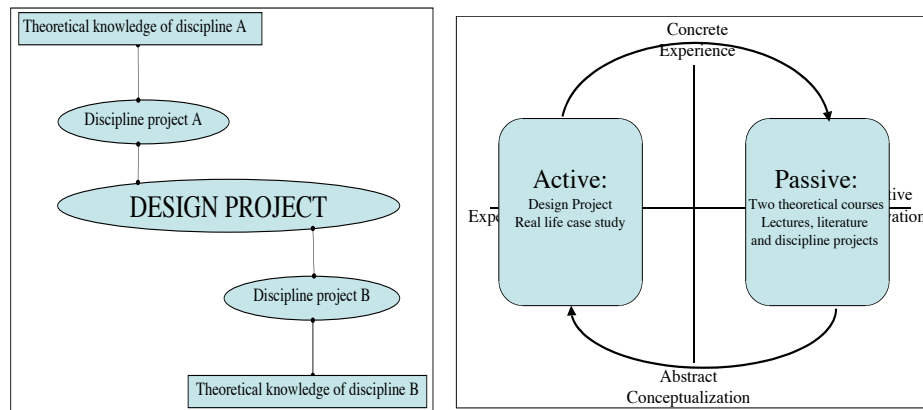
Theoretical knowledge of discipline A

Discipline project A

DESIGN PROJECT

Discipline project B

Theoretical knowledge of discipline B

Concrete Experience

Active:
Design Project
Real life case study

Expe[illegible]

Passive:
Two theoretical courses
Lectures, literature and discipline projects

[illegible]tive
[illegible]ation

Abstract Conceptualization